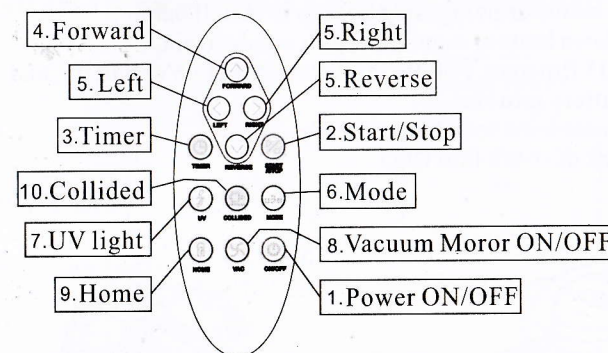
4.Forward
5.Right
5.Left
5.Reverse
3.Timer
2.Start/Stop
10.Collided
6.Mode
7.UV light
8.Vacuum Moror ON/OFF
9.Home
1.Power ON/OFF
FORWARD
LEFT
RIGHT
REVERSE
TIMER
START STOP
UV
COLLIDED
MODE
HOME
VAC
ON/OFF